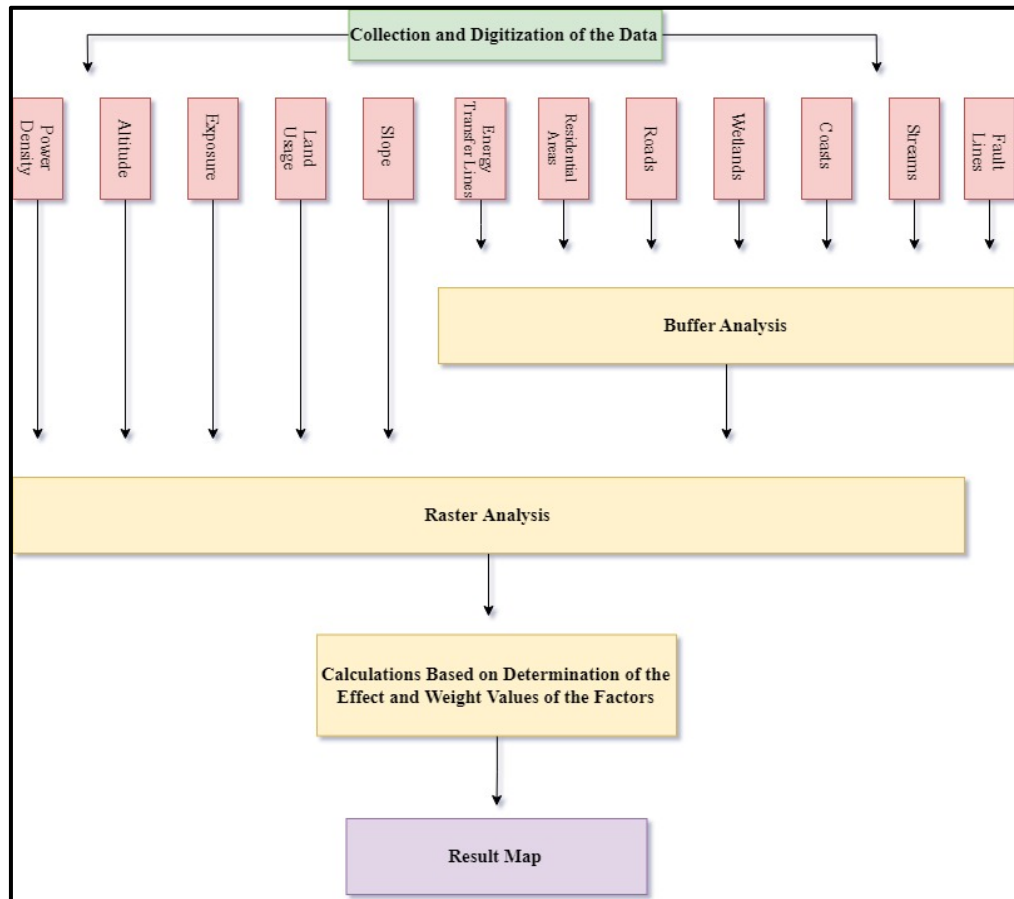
Collection and Digitization of the Data

Power Density

Altitude

Exposure

Land Usage

Slope

Energy Transfer Lines

Residential Areas

Roads

Wetlands

Coasts

Streams

Fault Lines

Buffer Analysis

Raster Analysis

Calculations Based on Determination of the Effect and Weight Values of the Factors

Result Map